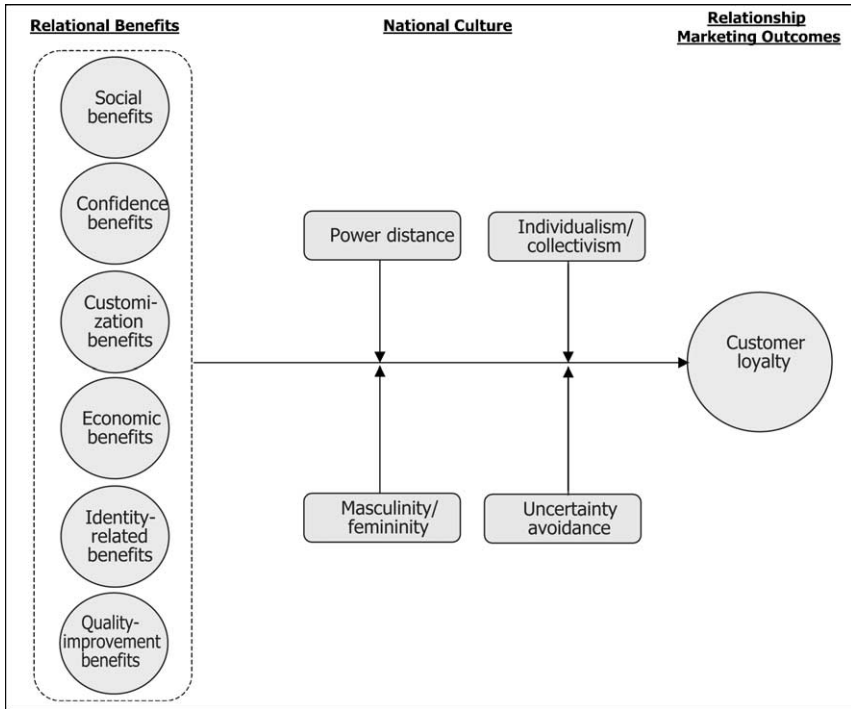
Relational Benefits

National Culture

Relationship Marketing Outcomes

Social benefits

Confidence benefits

Customization benefits

Economic benefits

Identity-related benefits

Quality-improvement benefits

Power distance

Individualism/ collectivism

Masculinity/ femininity

Uncertainty avoidance

Customer loyalty